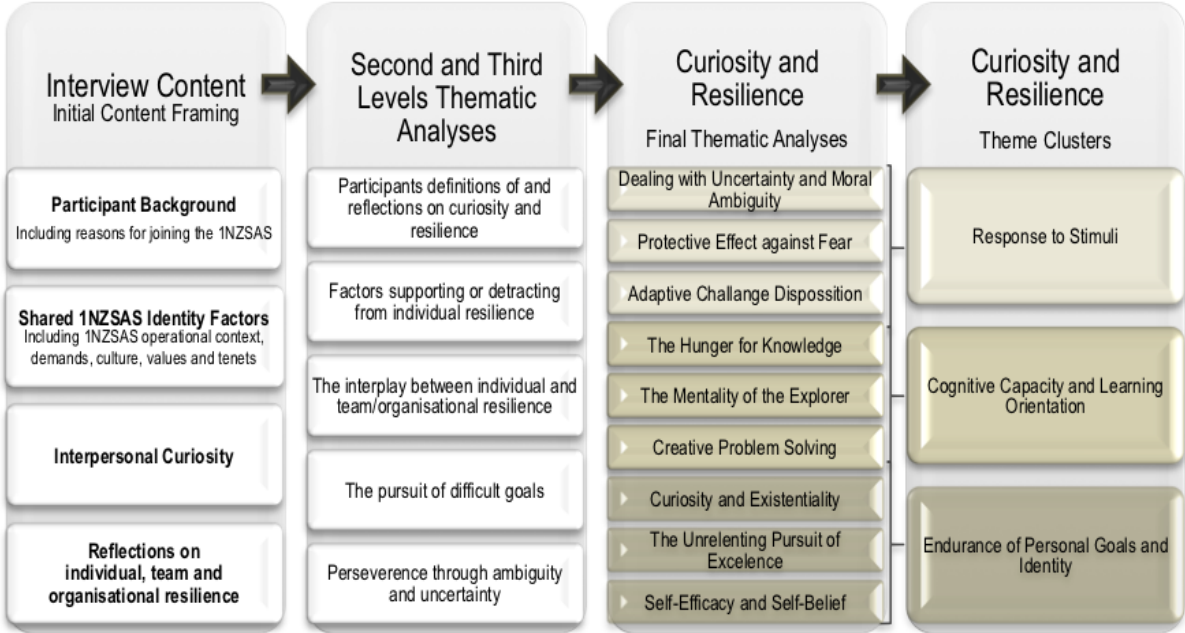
Interview Content
Initial Content Framing

Participant Background
Including reasons for joining the 1NZSAS

Shared 1NZSAS Identity Factors
Including 1NZSAS operational context, demands, culture, values and tenets

Interpersonal Curiosity

Reflections on individual, team and organisational resilience

Second and Third Levels Thematic Analyses

Participants definitions of and reflections on curiosity and resilience

Factors supporting or detracting from individual resilience

The interplay between individual and team/organisational resilience

The pursuit of difficult goals

Perseverence through ambiguity and uncertainty

Curiosity and Resilience
Final Thematic Analyses

Dealing with Uncertainty and Moral Ambiguity

Protective Effect against Fear

Adaptive Challange Dispossition

The Hunger for Knowledge

The Mentality of the Explorer

Creative Problem Solving

Curiosity and Existentiality

The Unrelenting Pursuit of Excelence

Self-Efficacy and Self-Belief

Curiosity and Resilience
Theme Clusters

Response to Stimuli

Cognitive Capacity and Learning Orientation

Endurance of Personal Goals and Identity